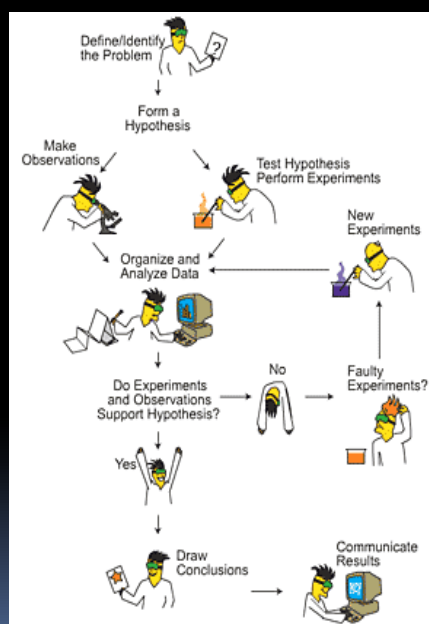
Define/Identify the Problem

?

Form a Hypothesis

Make Observations

Test Hypothesis Perform Experiments

New Experiments

Organize and Analyze Data

Do Experiments and Observations Support Hypothesis?

No

Faulty Experiments?

Yes

Draw Conclusions

Communicate Results